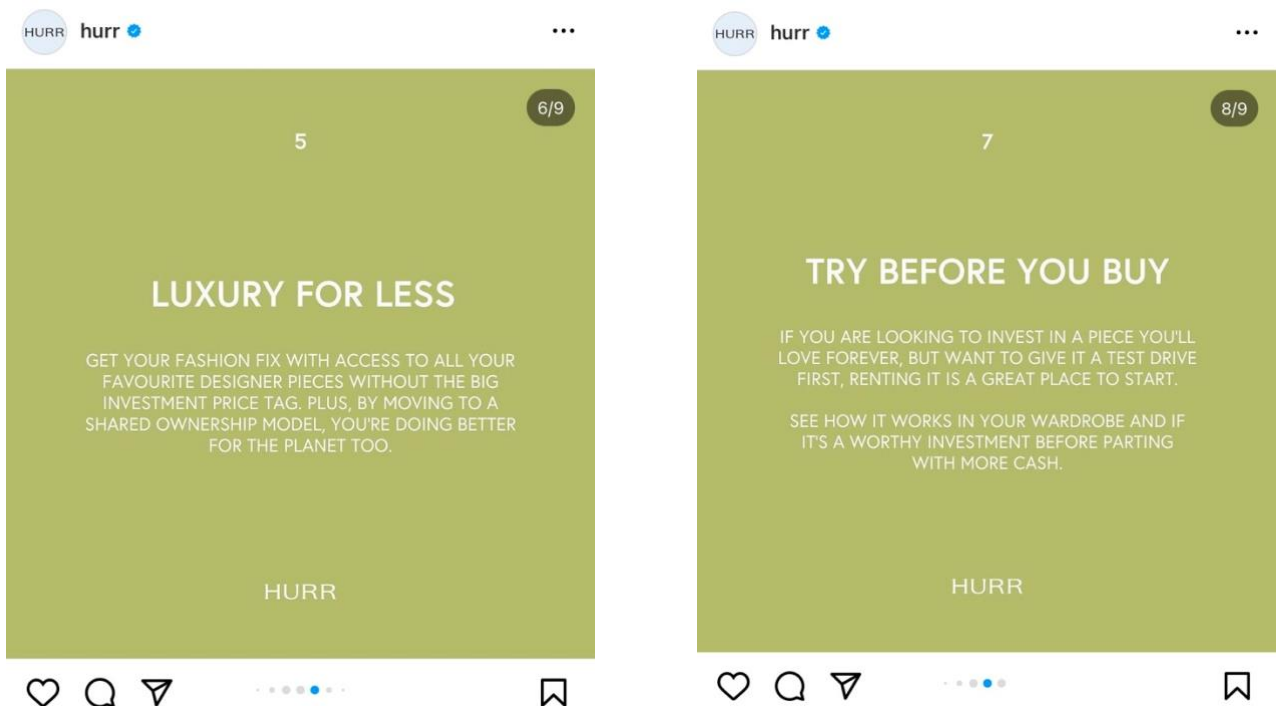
HURR hurr

6/9

5

LUXURY FOR LESS

GET YOUR FASHION FIX WITH ACCESS TO ALL YOUR FAVOURITE DESIGNER PIECES WITHOUT THE BIG INVESTMENT PRICE TAG. PLUS, BY MOVING TO A SHARED OWNERSHIP MODEL, YOU'RE DOING BETTER FOR THE PLANET TOO.

HURR

HURR hurr

8/9

7

TRY BEFORE YOU BUY

IF YOU ARE LOOKING TO INVEST IN A PIECE YOU'LL LOVE FOREVER, BUT WANT TO GIVE IT A TEST DRIVE FIRST, RENTING IT IS A GREAT PLACE TO START.

SEE HOW IT WORKS IN YOUR WARDROBE AND IF IT'S A WORTHY INVESTMENT BEFORE PARTING WITH MORE CASH.

HURR